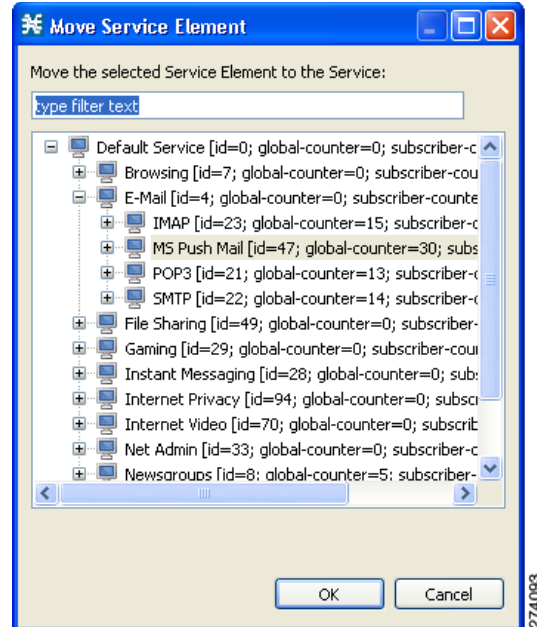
Move Service Element

Move the selected Service Element to the Service:

type filter text

Default Service [id=0; global-counter=0; subscriber-c
Browsing [id=7; global-counter=0; subscriber-cou
E-Mail [id=4; global-counter=0; subscriber-counte
IMAP [id=23; global-counter=15; subscriber-c
MS Push Mail [id=47; global-counter=30; subs
POP3 [id=21; global-counter=13; subscriber-c
SMTP [id=22; global-counter=14; subscriber-c
File Sharing [id=49; global-counter=0; subscriber-
Gaming [id=29; global-counter=0; subscriber-cou
Instant Messaging [id=28; global-counter=0; subs
Internet Privacy [id=94; global-counter=0; subscri
Internet Video [id=70; global-counter=0; subscrib
Net Admin [id=33; global-counter=0; subscriber-c
Newsgroups [id=8; global-counter=5; subscriber-

OK Cancel

274093